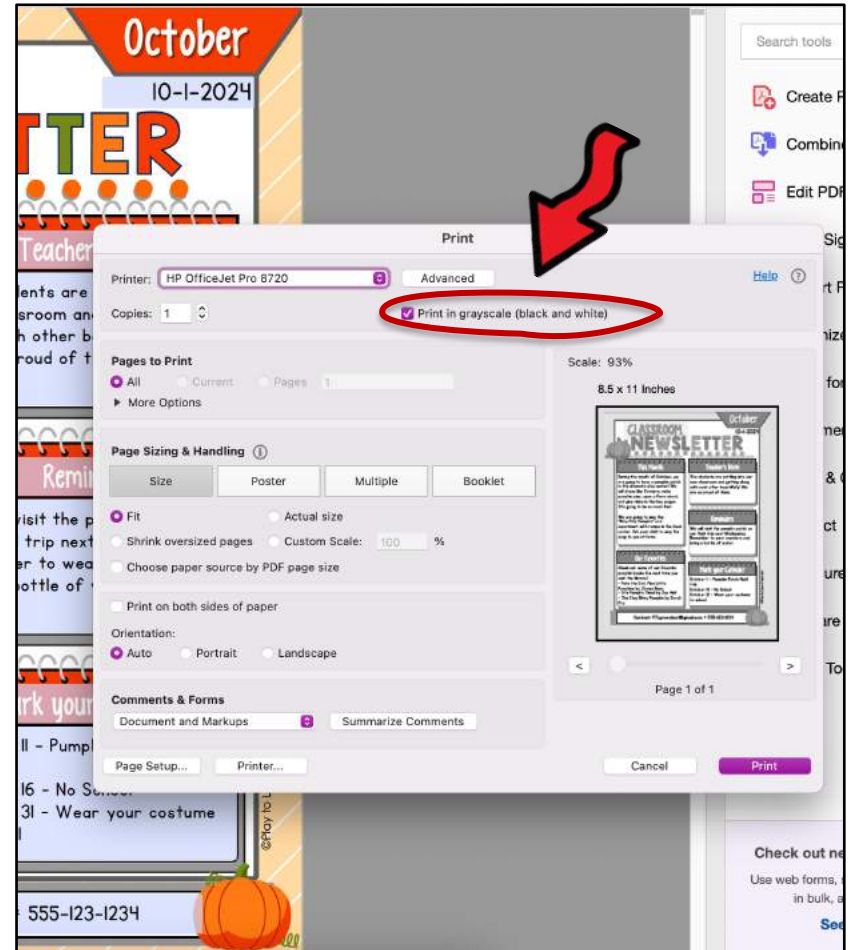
October
10-1-2024
TTER
Teacher
dents are
ssroom an
h other b
roud of t
Remi
visit the p
trip next
er to wea
bottle of
rk your
11 - Pump
16 - No Sc
31 - Wear your costume
555-123-1234
©Play to L

Search tools
Create F
Combin
Edit PDF
Sig
rt F
nize
fo
me
& (
ct
ure
are
To
Check out ne
Use web forms,
in bulk, a
See

Print
Printer: HP OfficeJet Pro 8720
Advanced
Help
Copies: 1
Print in grayscale (black and white)
Pages to Print
All Current Pages 1
More Options
Page Sizing & Handling
Size Poster Multiple Booklet
Fit Actual size
Shrink oversized pages Custom Scale: 100 %
Choose paper source by PDF page size
Print on both sides of paper
Orientation:
Auto Portrait Landscape
Comments & Forms
Document and Markups Summarize Comments
Scale: 93%
8.5 x 11 Inches
October
CLASSROOM
NEWSLETTER
Page 1 of 1
Page Setup... Printer... Cancel Print